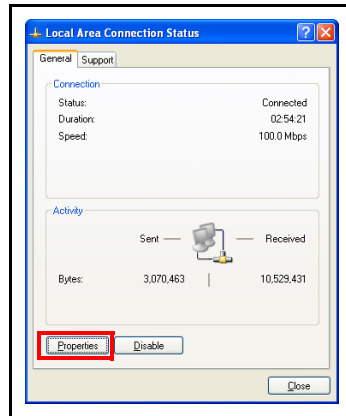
Local Area Connection Status

General Support

Connection

Status: Connected

Duration: 02:54:21

Speed: 100.0 Mbps

Activity

Sent — — Received

Bytes: 3,070,463 | 10,529,431

Properties Disable

Close